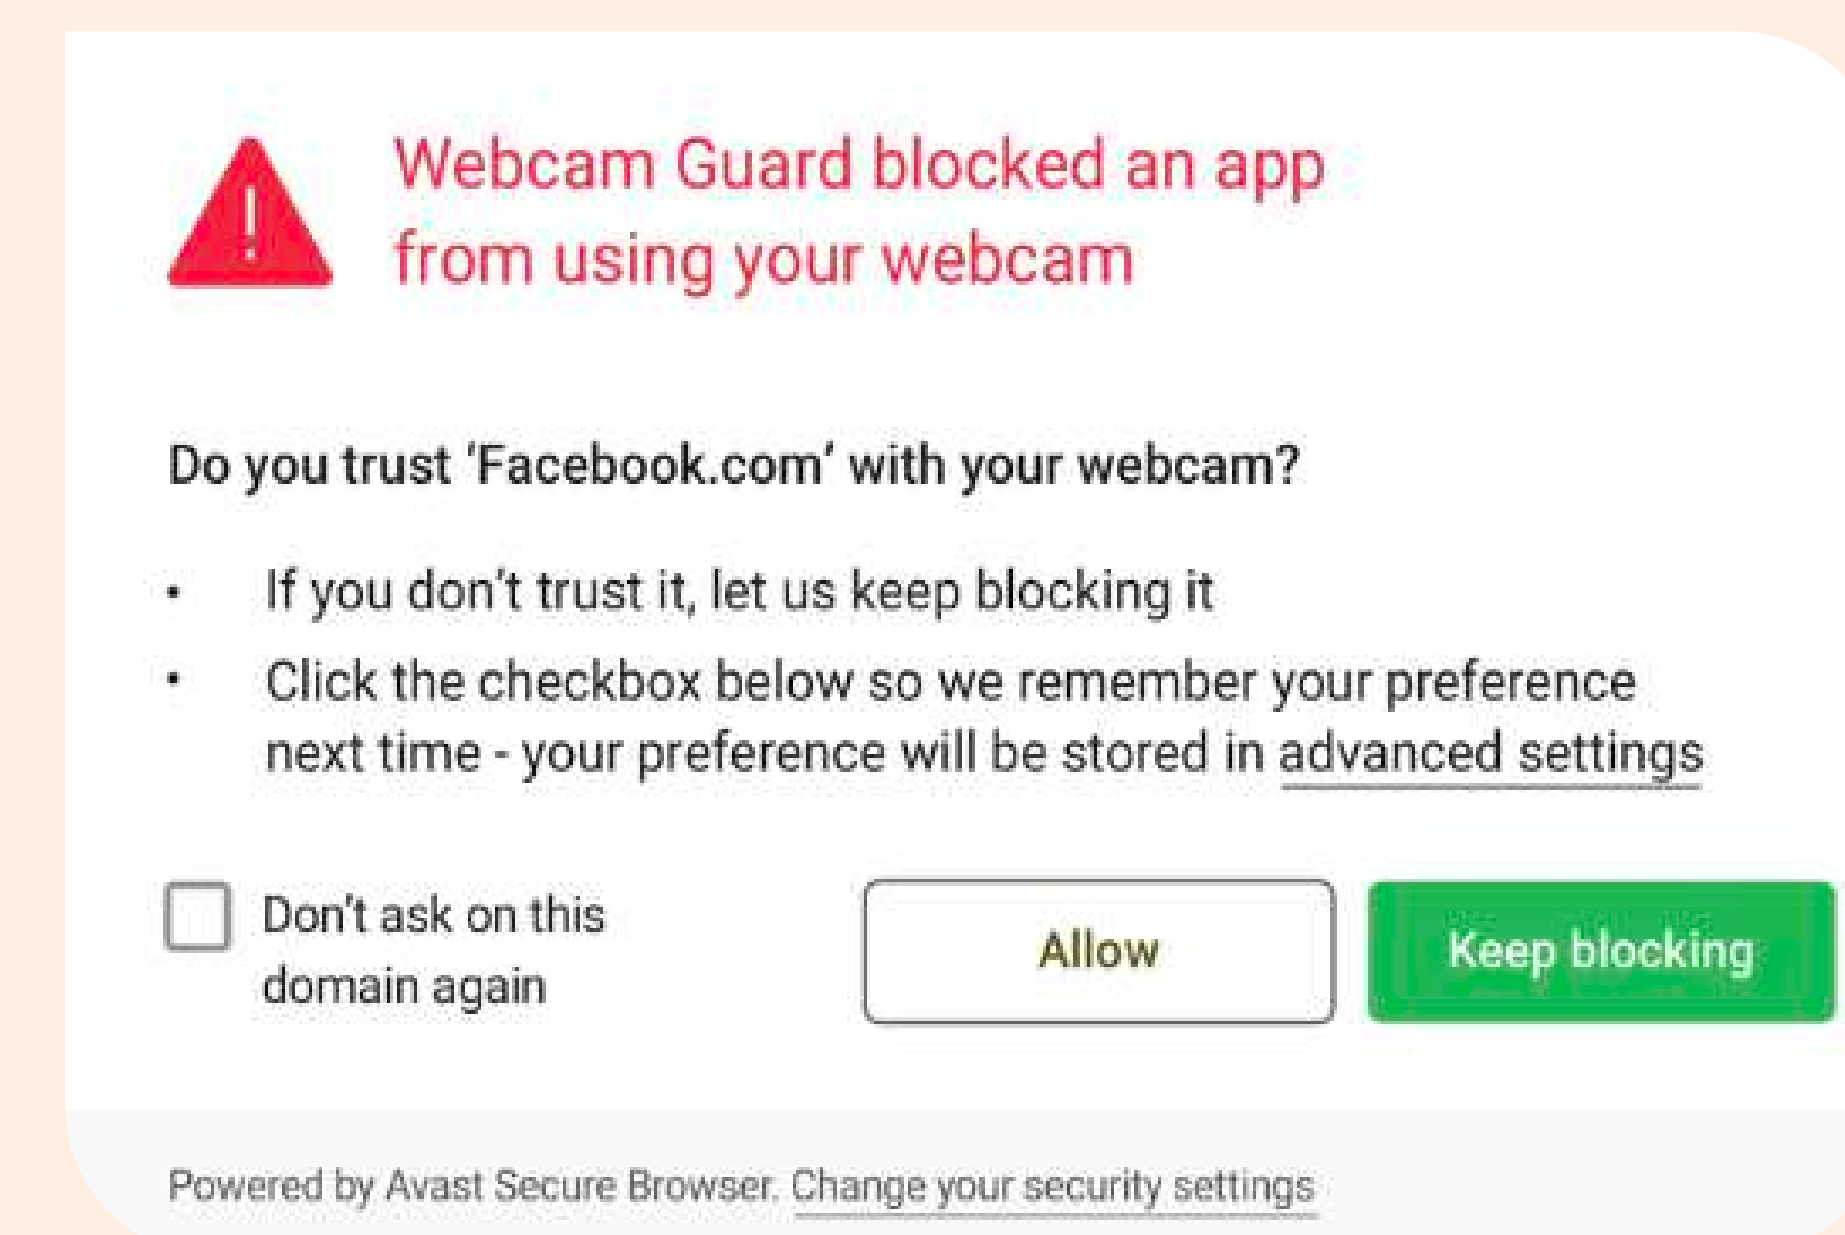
Webcam Guard blocked an app from using your webcam

Do you trust 'Facebook.com' with your webcam?

- If you don't trust it, let us keep blocking it
- Click the checkbox below so we remember your preference next time - your preference will be stored in advanced settings

Don't ask on this domain again

Allow

Keep blocking

Powered by Avast Secure Browser. Change your security settings